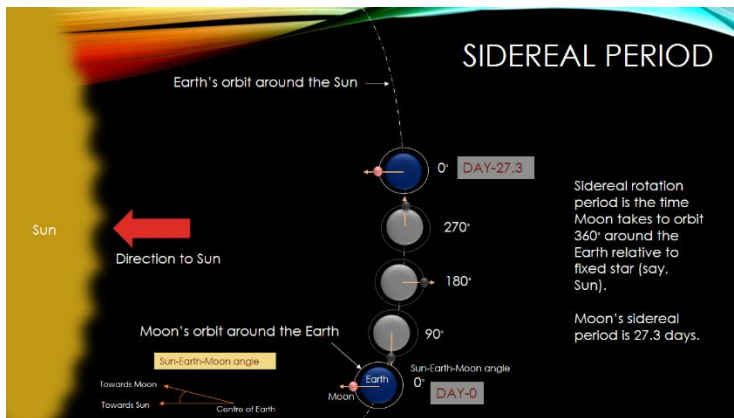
SIDEREAL PERIOD

Earth's orbit around the Sun

0° DAY-27.3

Sun

Direction to Sun

270°

180°

90°

Moon's orbit around the Earth

Sun-Earth-Moon angle

Towards Moon

Towards Sun

Centre of Earth

Earth

Moon

Sun-Earth-Moon angle

0°

DAY-0

Sidereal rotation period is the time Moon takes to orbit 360° around the Earth relative to fixed star (say, Sun).

Moon's sidereal period is 27.3 days.